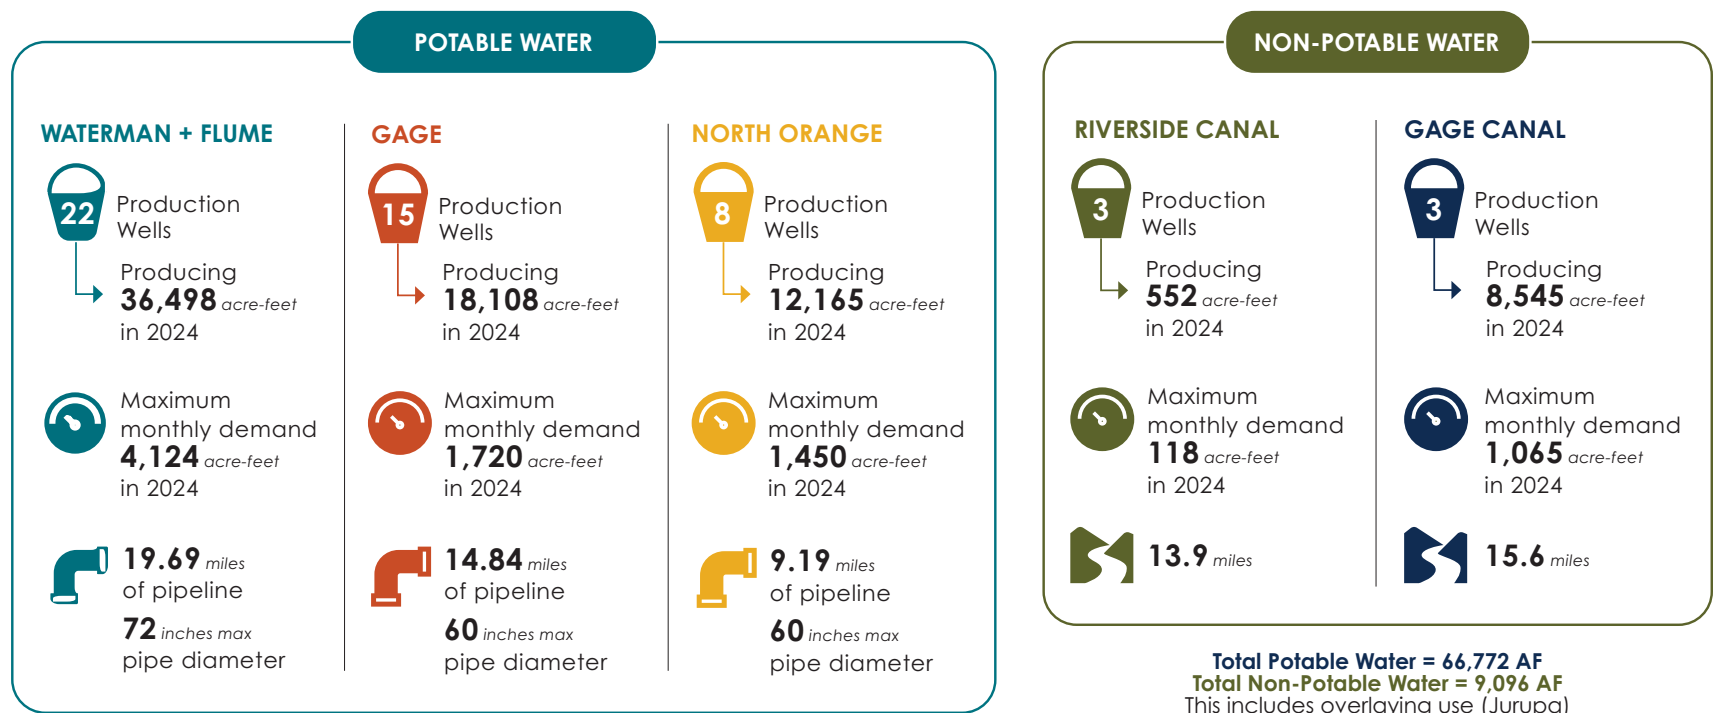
POTABLE WATER

WATERMAN + FLUME

22 Production Wells

Producing 36,498 acre-feet in 2024

Maximum monthly demand 4,124 acre-feet in 2024

19.69 miles of pipeline

72 inches max pipe diameter

GAGE

15 Production Wells

Producing 18,108 acre-feet in 2024

Maximum monthly demand 1,720 acre-feet in 2024

14.84 miles of pipeline

60 inches max pipe diameter

NORTH ORANGE

8 Production Wells

Producing 12,165 acre-feet in 2024

Maximum monthly demand 1,450 acre-feet in 2024

9.19 miles of pipeline

60 inches max pipe diameter

NON-POTABLE WATER

RIVERSIDE CANAL

3 Production Wells

Producing 552 acre-feet in 2024

Maximum monthly demand 118 acre-feet in 2024

13.9 miles

GAGE CANAL

3 Production Wells

Producing 8,545 acre-feet in 2024

Maximum monthly demand 1,065 acre-feet in 2024

15.6 miles

Total Potable Water = 66,772 AF
Total Non-Potable Water = 9,096 AF
This includes overlaying use (Jurupa)